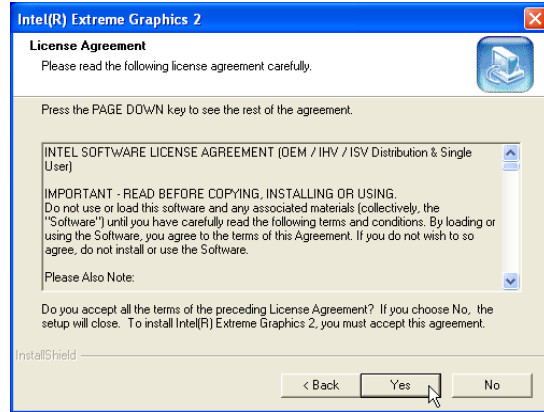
Intel(R) Extreme Graphics 2

License Agreement

Please read the following license agreement carefully.

Press the PAGE DOWN key to see the rest of the agreement.

INTEL SOFTWARE LICENSE AGREEMENT (OEM / IHV / ISV Distribution & Single User)

IMPORTANT - READ BEFORE COPYING, INSTALLING OR USING.
Do not use or load this software and any associated materials (collectively, the "Software") until you have carefully read the following terms and conditions. By loading or using the Software, you agree to the terms of this Agreement. If you do not wish to so agree, do not install or use the Software.

Please Also Note:

Do you accept all the terms of the preceding License Agreement? If you choose No, the setup will close. To install Intel(R) Extreme Graphics 2, you must accept this agreement.

InstallShield

< Back Yes No